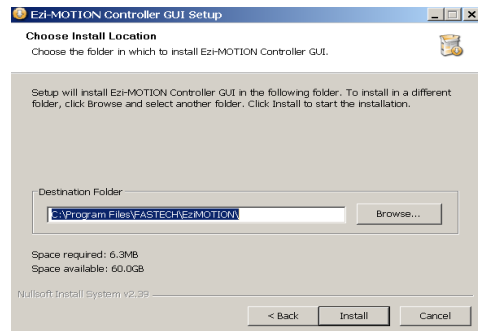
Ezi-MOTION Controller GUI Setup

Choose Install Location

Choose the folder in which to install Ezi-MOTION Controller GUI.

Setup will install Ezi-MOTION Controller GUI in the following folder. To install in a different folder, click Browse and select another folder. Click Install to start the installation.

Destination Folder

C:\Program Files\FASTECH\EziMOTION\

Browse...

Space required: 6.3MB

Space available: 60.0GB

Nullsoft Install System v2.39

< Back

Install

Cancel